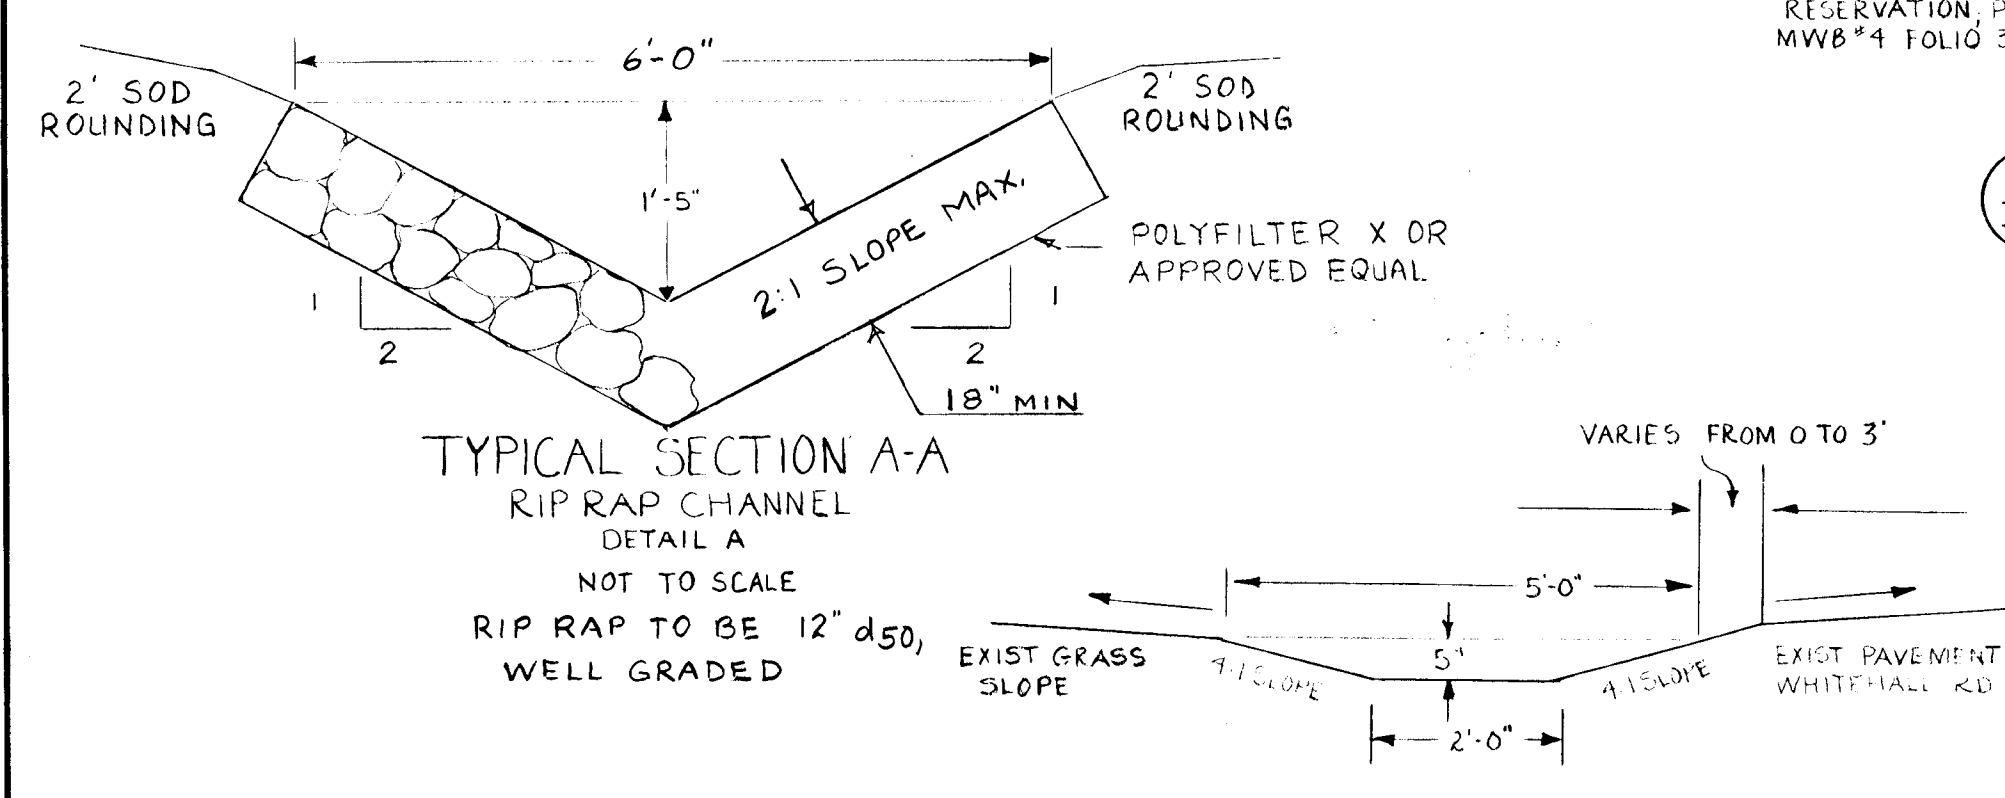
RESERVATION, P
MWB#4 FOLIO 3

6'-0"

2' SOD ROUNDING

2' SOD ROUNDING

1'-5"

2:1 SLOPE MAX.

POLYFILTER X OR APPROVED EQUAL

1

2

1

2

18" MIN

TYPICAL SECTION A-A
RIP RAP CHANNEL
DETAIL A
NOT TO SCALE
RIP RAP TO BE 12" $d_{50}$, WELL GRADED

VARIES FROM 0 TO 3'

5'-0"

5"

EXIST GRASS SLOPE

4:1 SLOPE

4:1 SLOPE

EXIST PAVEMENT WHITEHALL RD

2'-0"